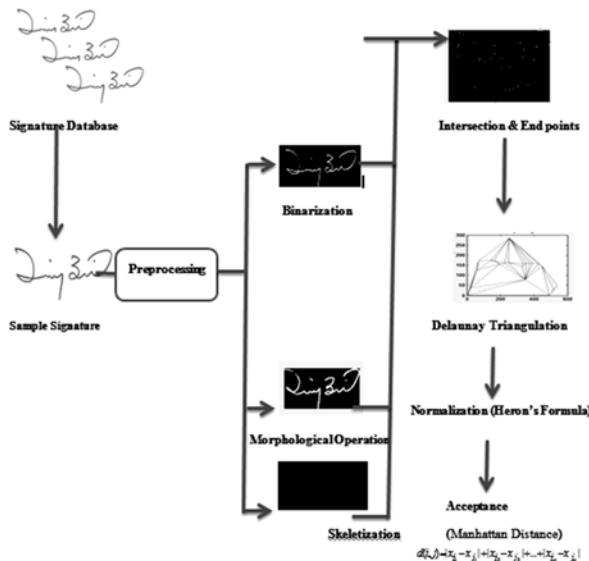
Signature Database

Sample Signature

Preprocessing

Binarization

Morphological Operation

Skeletization

Intersection & End points

Delaunay Triangulation

Normalization (Heron's Formula)

Acceptance

(Manhattan Distance)

$d(i,j)=|x_{i1}-x_{j1}|+|x_{i2}-x_{j2}|+...+|x_{ip}-x_{jp}|$